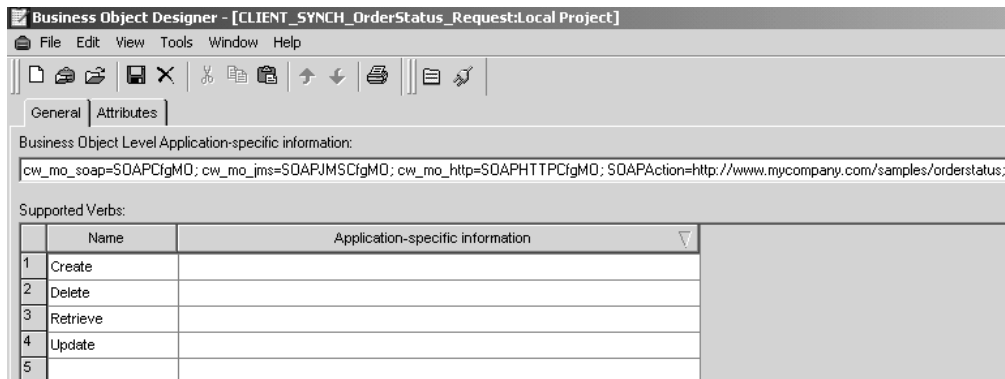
Business Object Designer - [CLIENT_SYNCH_OrderStatus_Request:Local Project]

File Edit View Tools Window Help

General | Attributes

Business Object Level Application-specific information:

cw_mo_soap=SOAPCfgMO; cw_mo_jms=SOAPJMSCfgMO; cw_mo_http=SOAPHTTPCfgMO; SOAPAction=http://www.mycompany.com/samples/orderstatus;

Supported Verbs:

| | Name | Application-specific information |
|---|---|---|
| 1 | Create | |
| 2 | Delete | |
| 3 | Retrieve | |
| 4 | Update | |
| 5 | | |